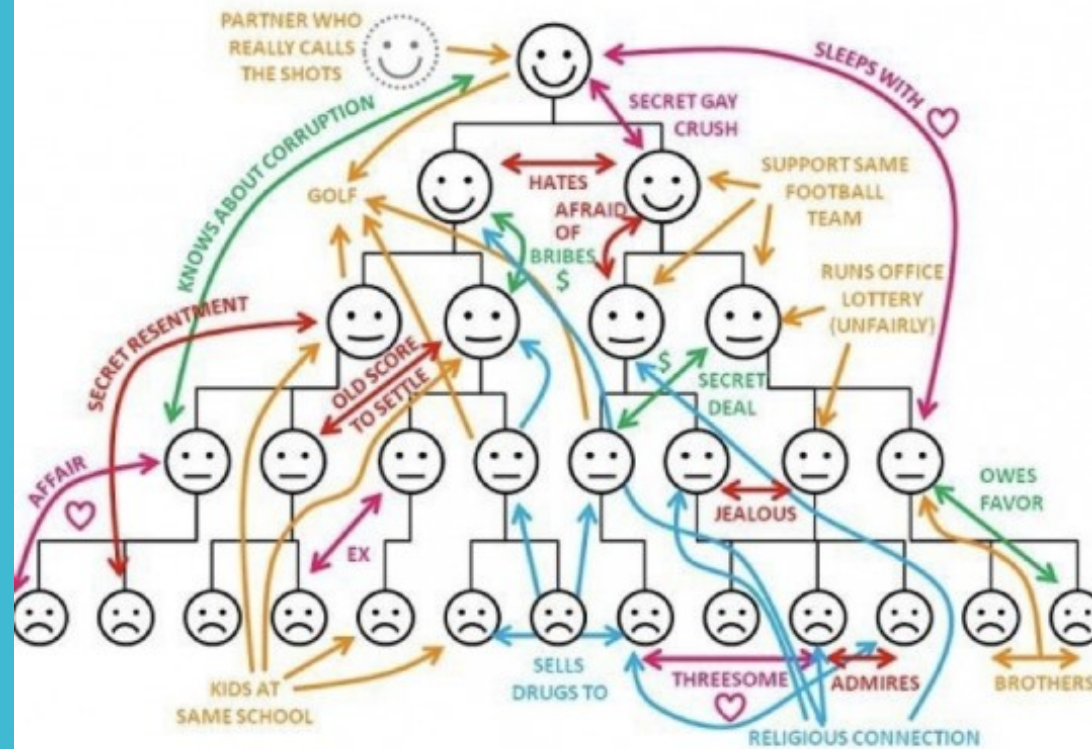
PARTNER WHO REALLY CALLS THE SHOTS

SLEEPS WITH

SECRET GAY CRUSH

KNOWS ABOUT CORRUPTION

GOLF

HATES

SUPPORT SAME FOOTBALL TEAM

AFRAID OF

BRIBES $

RUNS OFFICE LOTTERY (UNFAIRLY)

SECRET RESENTMENT

OLD SCORE TO SETTLE

$

SECRET DEAL

AFFAIR

EX

JEALOUS

OWES FAVOR

KIDS AT SAME SCHOOL

SELLS DRUGS TO

THREESOME

ADMIRES

BROTHERS

RELIGIOUS CONNECTION